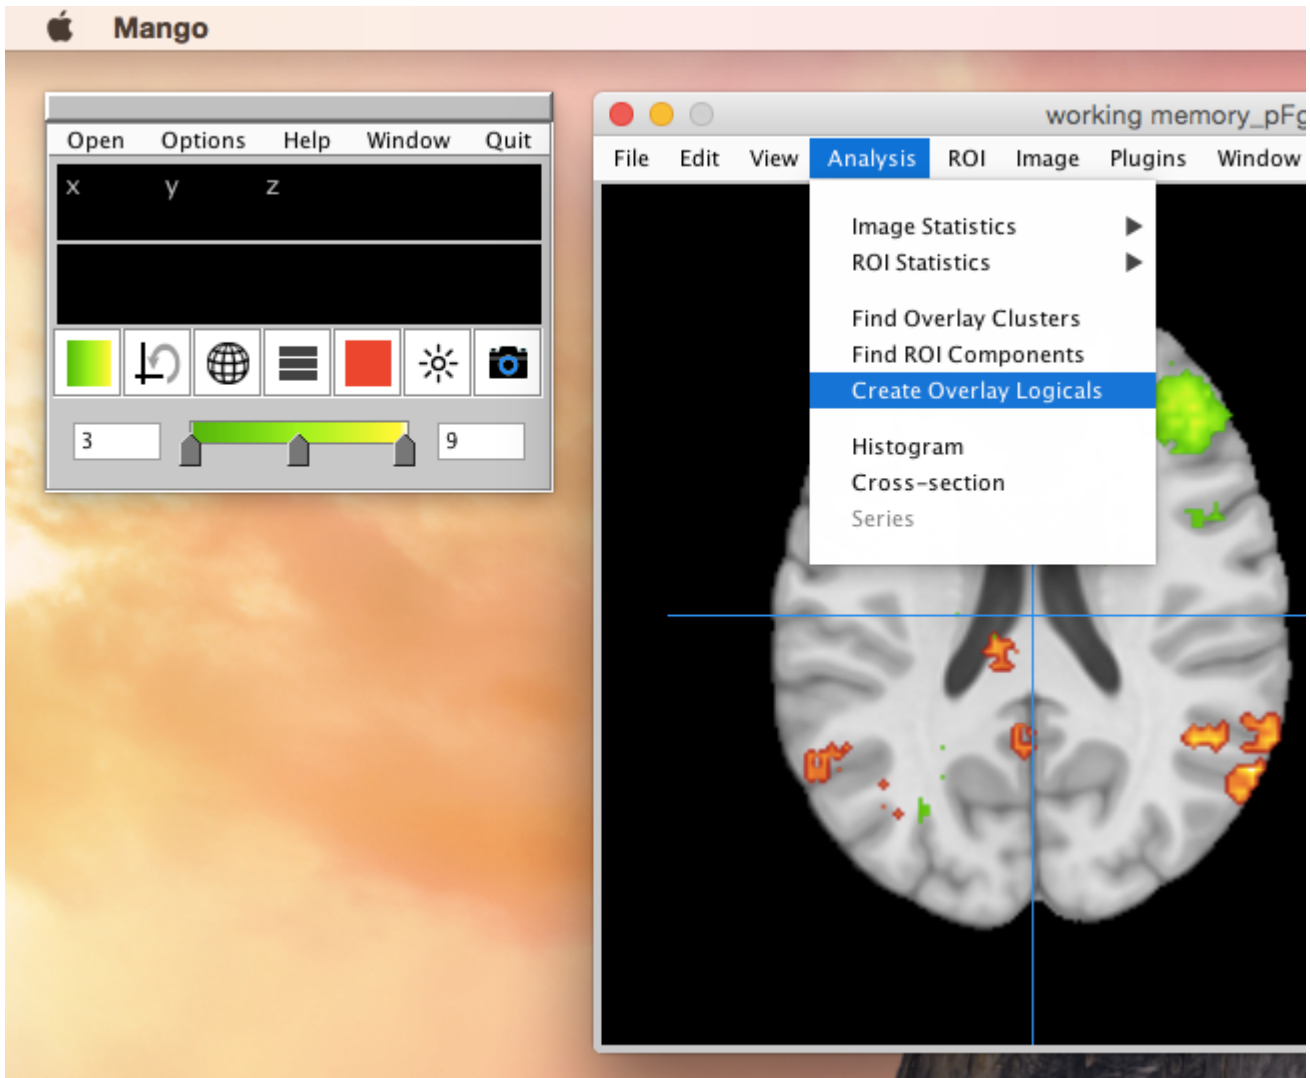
Mango

Open Options Help Window Quit

x y z

3

9

working memory_pFg

File Edit View Analysis ROI Image Plugins Window

Image Statistics
ROI Statistics

Find Overlay Clusters
Find ROI Components
Create Overlay Logicals

Histogram
Cross-section
Series